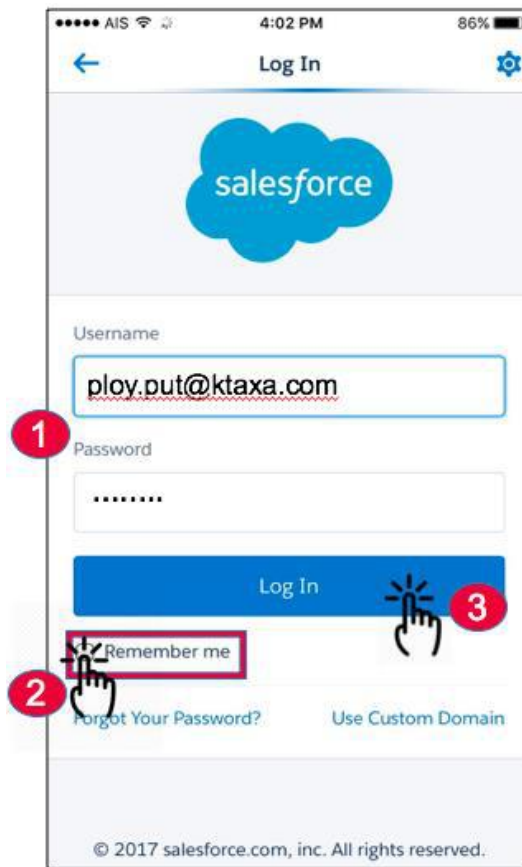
●●●●● AIS
4:02 PM
86%

Log In

salesforce

Username

ploy.put@ktaxa.com

1

Password

········

Log In

3

Remember me

2

Forgot Your Password?

Use Custom Domain

© 2017 salesforce.com, inc. All rights reserved.